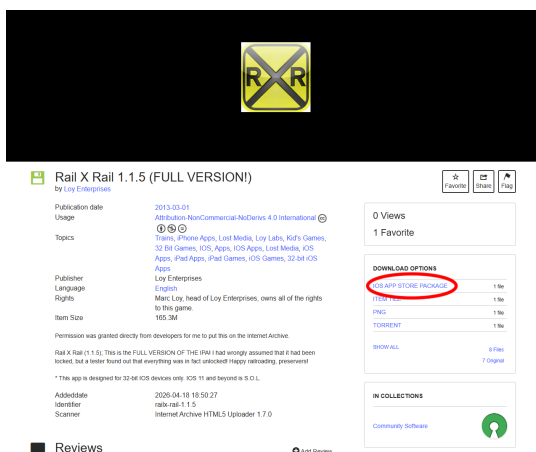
R X R

Rail X Rail 1.1.5 (FULL VERSION!)
by Loy Enterprises

Favorite Share Flag

| | |
|---|---|
| Publication date | 2013-03-01 |
| Usage | Attribution-NonCommercial-NoDerivs 4.0 International |
| Topics | Trains, iPhone Apps, Lost Media, Loy Labs, Kid's Games, 32 Bit Games, IOS, Apps, IOS Apps, Lost Media, iOS Apps, iPad Apps, iPad Games, iOS Games, 32-bit iOS Apps |
| Publisher | Loy Enterprises |
| Language | English |
| Rights | Marc Loy, head of Loy Enterprises, owns all of the rights to this game. |
| Item Size | 165.3M |

Permission was granted directly from developers for me to put this on the Internet Archive.

Rail X Rail (1.1.5); This is the FULL VERSION OF THE IPA! I had wrongly assumed that it had been locked, but a tester found out that everything was in fact unlocked! Happy railroading, preservers!

* This app is designed for 32-bit IOS devices only. IOS 11 and beyond is S.O.L.

| | |
|---|---|
| Addeddate | 2026-04-18 18:50:27 |
| Identifier | railx-rail-1.1.5 |
| Scanner | Internet Archive HTML5 Uploader 1.7.0 |

Reviews

Add Review

0 Views

1 Favorite

DOWNLOAD OPTIONS

| | |
|---|---|
| IOS APP STORE PACKAGE | 1 file |
| ITEM TILE | 1 file |
| PNG | 1 file |
| TORRENT | 1 file |

SHOW ALL 6 Files
7 Original

IN COLLECTIONS

Community Software